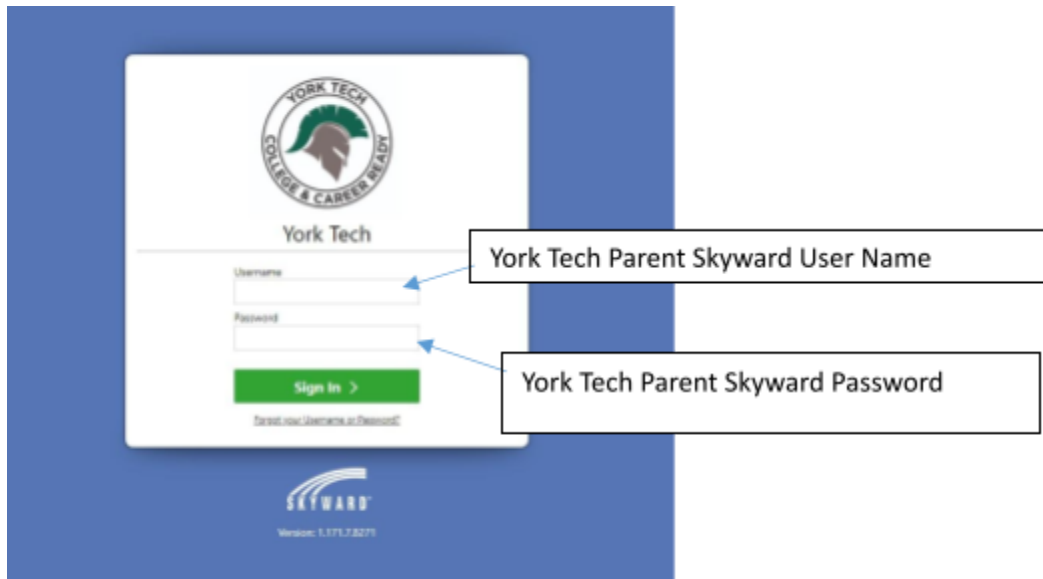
YORK TECH
COLLEGE & CAREER READY

York Tech

Username

Password

Sign In >

Forgot your Username or Password?

York Tech Parent Skyward User Name

York Tech Parent Skyward Password

SKYWARD

Version: 1.171.7.8271